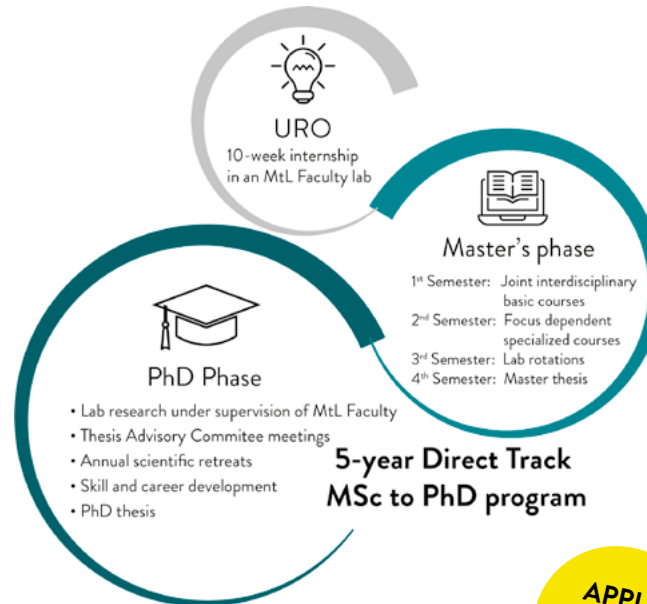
URO
10-week internship in an MtL Faculty lab

Master's phase
1st Semester: Joint interdisciplinary basic courses
2nd Semester: Focus dependent specialized courses
3rd Semester: Lab rotations
4th Semester: Master thesis

PhD Phase
• Lab research under supervision of MtL Faculty
• Thesis Advisory Commitee meetings
• Annual scientific retreats
• Skill and career development
• PhD thesis

5-year Direct Track MSc to PhD program

APPL